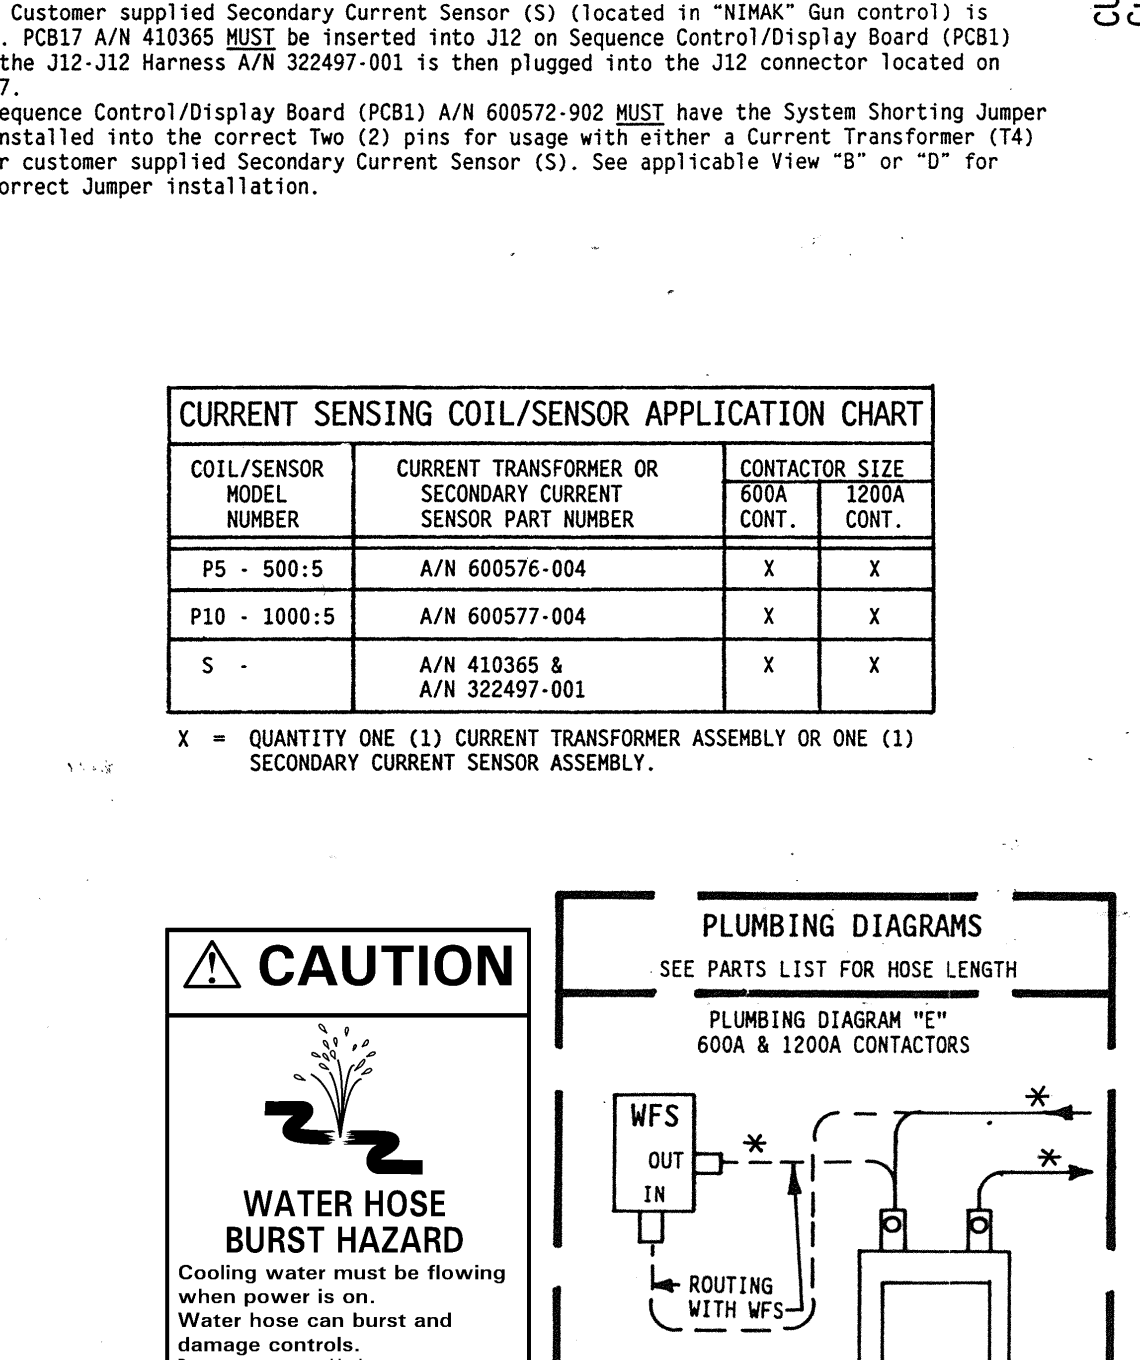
Customer supplied Secondary Current Sensor (S) (located in "NIMAK" Gun control) is . PCB17 A/N 410365 MUST be inserted into J12 on Sequence Control/Display Board (PCB1) the J12-J12 Harness A/N 322497-001 is then plugged into the J12 connector located on 7.

equence Control/Display Board (PCB1) A/N 600572-902 MUST have the System Shorting Jumper nstalled into the correct Two (2) pins for usage with either a Current Transformer (T4) r customer supplied Secondary Current Sensor (S). See applicable View "B" or "D" for orrect Jumper installation.

CURRENT SENSING COIL/SENSOR APPLICATION CHART

| COIL/SENSOR MODEL NUMBER | CURRENT TRANSFORMER OR SECONDARY CURRENT SENSOR PART NUMBER | CONTACTOR SIZE 600A CONT. | CONTACTOR SIZE 1200A CONT. |
|---|---|---|---|
| P5 - 500:5 | A/N 600576-004 | X | X |
| P10 - 1000:5 | A/N 600577-004 | X | X |
| S - | A/N 410365 & A/N 322497-001 | X | X |

X = QUANTITY ONE (1) CURRENT TRANSFORMER ASSEMBLY OR ONE (1) SECONDARY CURRENT SENSOR ASSEMBLY.

⚠ CAUTION

WATER HOSE BURST HAZARD

Cooling water must be flowing when power is on.
Water hose can burst and damage controls.

PLUMBING DIAGRAMS
SEE PARTS LIST FOR HOSE LENGTH

PLUMBING DIAGRAM "E"
600A & 1200A CONTACTORS

WFS
OUT
IN
*
*
*
ROUTING WITH WFS